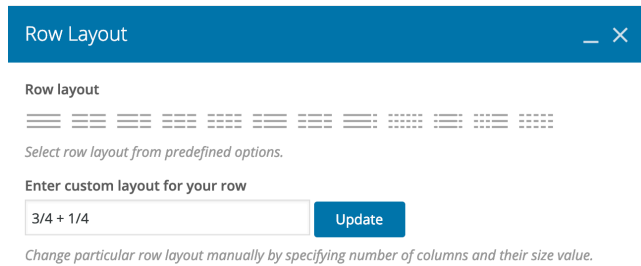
Row Layout

Row layout

Select row layout from predefined options.

Enter custom layout for your row

3/4 + 1/4

Update

Change particular row layout manually by specifying number of columns and their size value.